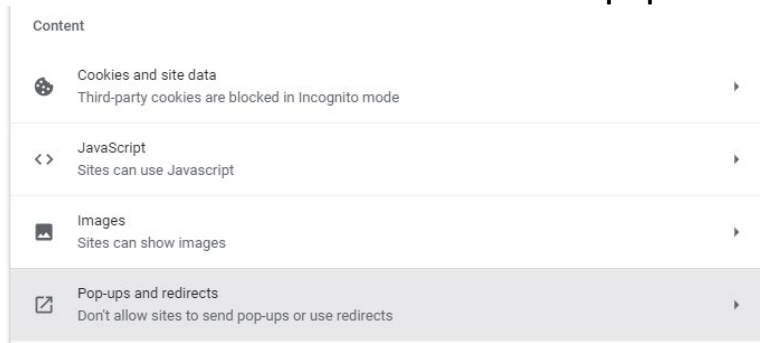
Content

Cookies and site data
Third-party cookies are blocked in Incognito mode

<>
JavaScript
Sites can use Javascript

Images
Sites can show images

Pop-ups and redirects
Don't allow sites to send pop-ups or use redirects